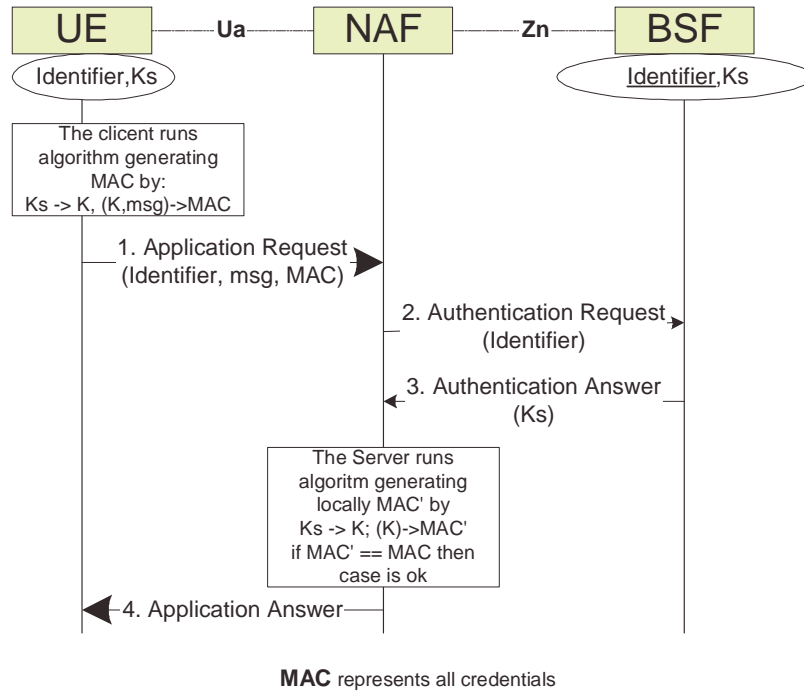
UE

Ua

NAF

Zn

BSF

Identifier,Ks

Identifier,Ks

The clicent runs algorithm generating MAC by: Ks -> K, (K,msg)->MAC

1. Application Request (Identifier, msg, MAC)

2. Authentication Request (Identifier)

3. Authentication Answer (Ks)

The Server runs algoritm generating locally MAC' by Ks -> K; (K)->MAC' if MAC' == MAC then case is ok

4. Application Answer

**MAC** represents all credentials